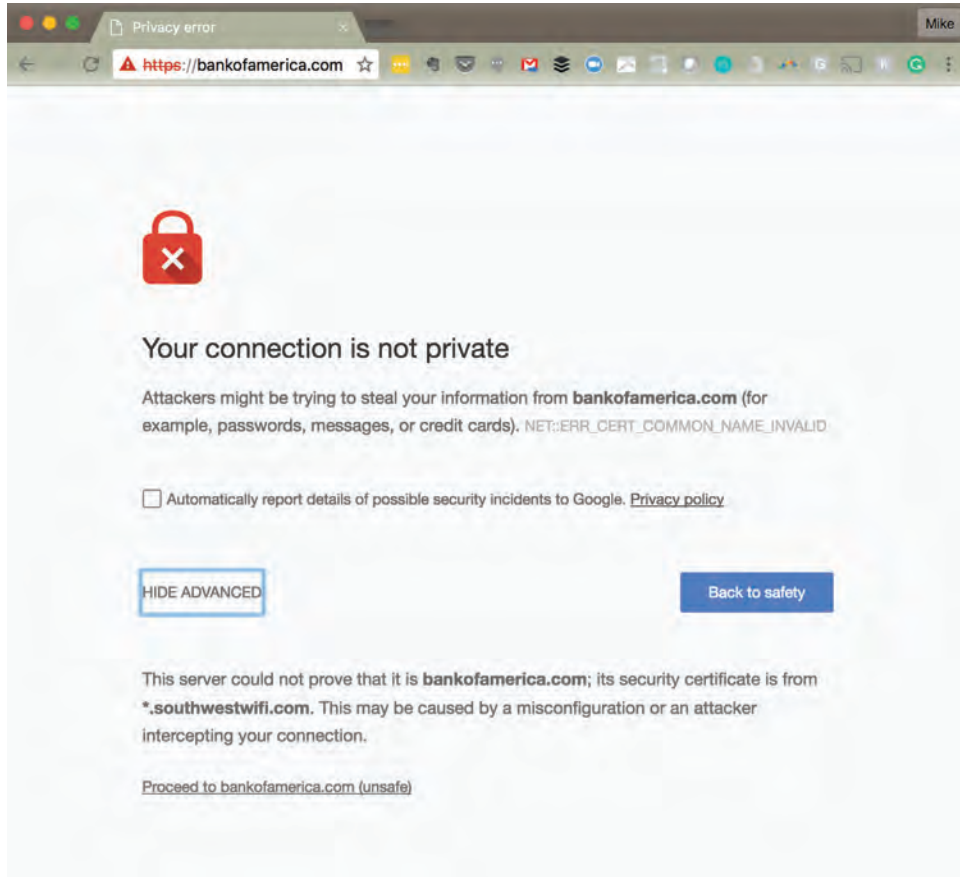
Privacy error

Mike

https://bankofamerica.com

Your connection is not private

Attackers might be trying to steal your information from **bankofamerica.com** (for example, passwords, messages, or credit cards). NET::ERR_CERT_COMMON_NAME_INVALID

Automatically report details of possible security incidents to Google. Privacy policy

HIDE ADVANCED

Back to safety

This server could not prove that it is **bankofamerica.com**; its security certificate is from **\*.southwestwifi.com**. This may be caused by a misconfiguration or an attacker intercepting your connection.

Proceed to bankofamerica.com (unsafe)